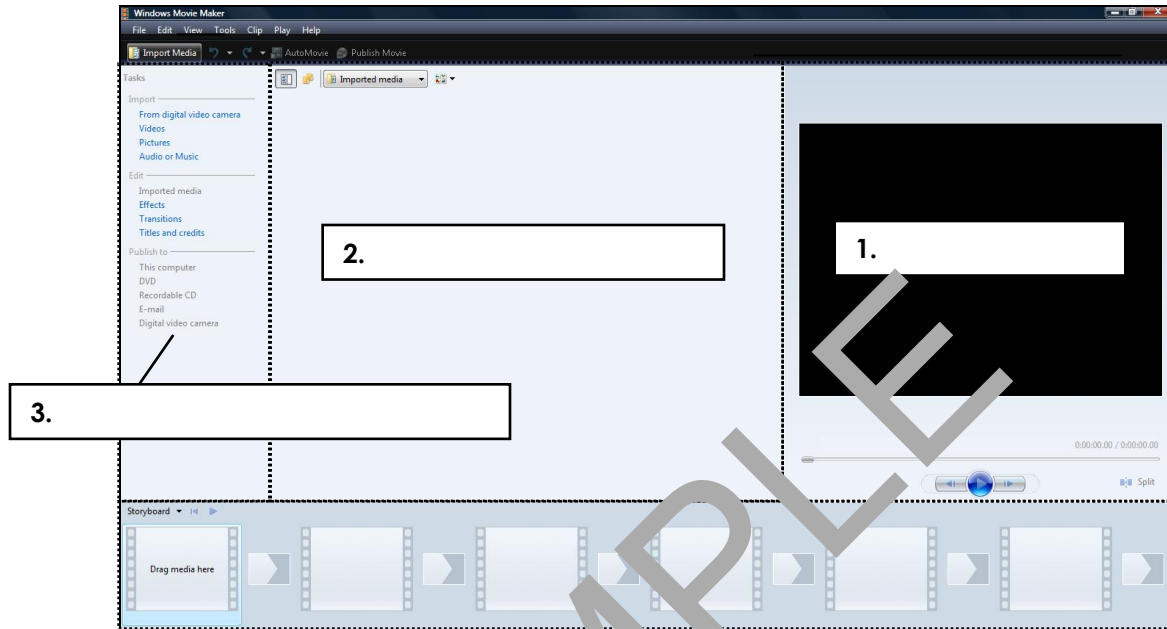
Windows Movie Maker
File Edit View Tools Clip Play Help
Import Media AutoMovie Publish Movie
Tasks
Import
From digital video camera
Videos
Pictures
Audio or Music
Edit
Imported media
Effects
Transitions
Titles and credits
Publish to
This computer
DVD
Recordable CD
E-mail
Digital video camera

Imported media

2.

1.

3.

0:00:00.00 / 0:00:00.00
Split

Storyboard
Drag media here

SAMPLE